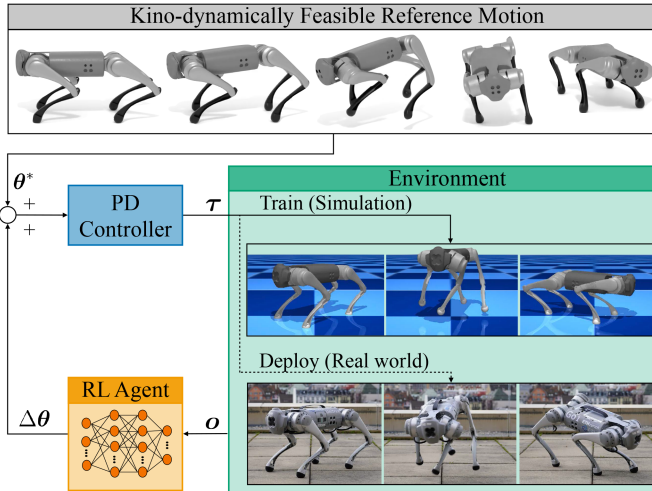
Kino-dynamically Feasible Reference Motion

$\boldsymbol{\theta}^*$
+
+

PD Controller

$\boldsymbol{\tau}$

Environment

Train (Simulation)

Deploy (Real world)

RL Agent

$\Delta\boldsymbol{\theta}$

$\boldsymbol{o}$